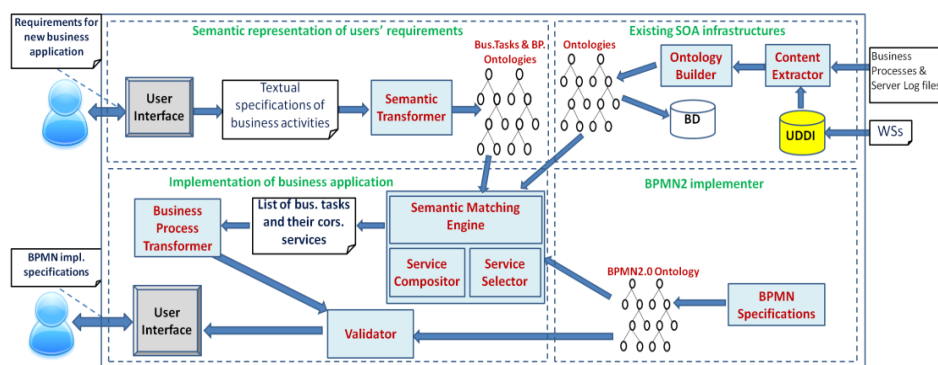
Requirements for new business application

Semantic representation of users' requirements

User Interface

Textual specifications of business activities

Semantic Transformer

Bus.Tasks & BP. Ontologies

Existing SOA infrastructures

Ontologies

Ontology Builder

Content Extractor

Business Processes & Server Log files

BD

UDDI

WSs

Implementation of business application

Business Process Transformer

List of bus. tasks and their cors. services

Semantic Matching Engine

Service Compositor

Service Selector

BPMN2 implementer

BPMN2.0 Ontology

BPMN Specifications

BPMN impl. specifications

User Interface

Validator